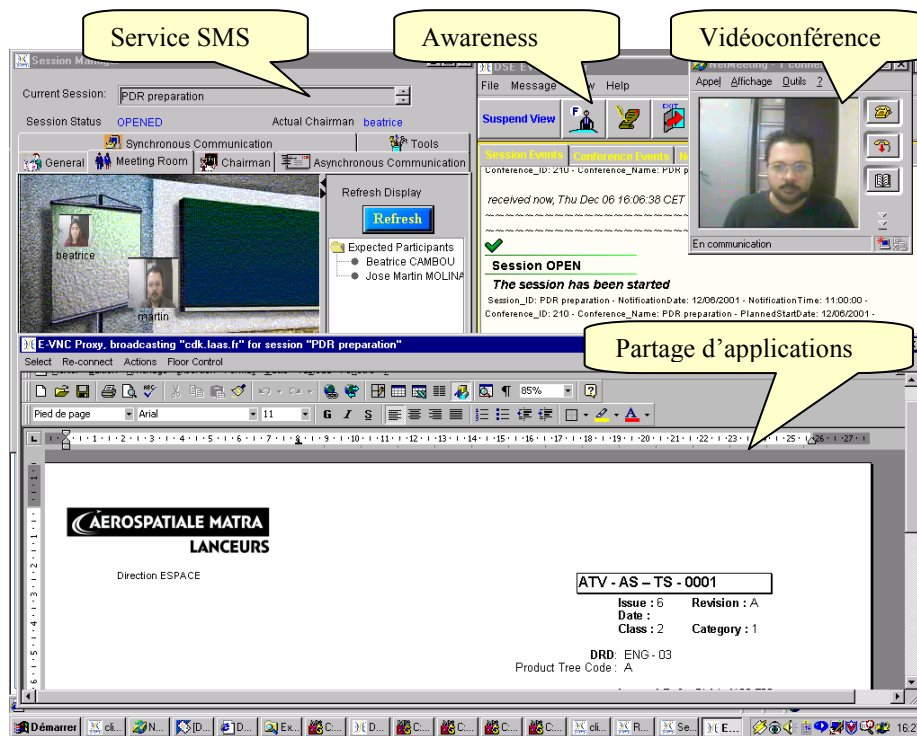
Service SMS

Awareness

Vidéoconférence

Session Manager

Current Session: PDR preparation

Session Status OPENED

Actual Chairman beatrice

Synchronous Communication

Tools

General

Meeting Room

Chairman

Asynchronous Communication

beatrice

martin

Refresh Display

Refresh

Expected Participants

Beatrice CAMBOU

Jose Martin MOLINA

DSE E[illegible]

File Message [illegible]w Help

Suspend View

Session Events

Conference Events

Conference_ID: 210 - Conference_Name: PDR p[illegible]

received now, Thu Dec 06 16:06:38 CET

Session OPEN

The session has been started

Session_ID: PDR preparation - NotificationDate: 12/06/2001 - NotificationTime: 11:00:00 -

Conference_ID: 210 - Conference_Name: PDR preparation - PlannedStartDate: 12/06/2001 -

NetMeeting - 1 conne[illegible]

Appel Affichage Outils ?

En communication

E-VNC Proxy, broadcasting "cdk.laas.fr" for session "PDR preparation"

Select Re-connect Actions Floor Control

Partage d'applications

85%

Pied de page

Arial

11

G I S

AEROSPATIALE MATRA

LANCEURS

Direction ESPACE

ATV - AS – TS - 0001

Issue : 6 Revision : A

Date :

Class : 2 Category : 1

DRD: ENG - 03

Product Tree Code : A

Démarrer

cli...

N...

D...

D...

Ex...

C...

D...

C...

C...

C...

cli...

R...

Se...

E...

16:2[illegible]